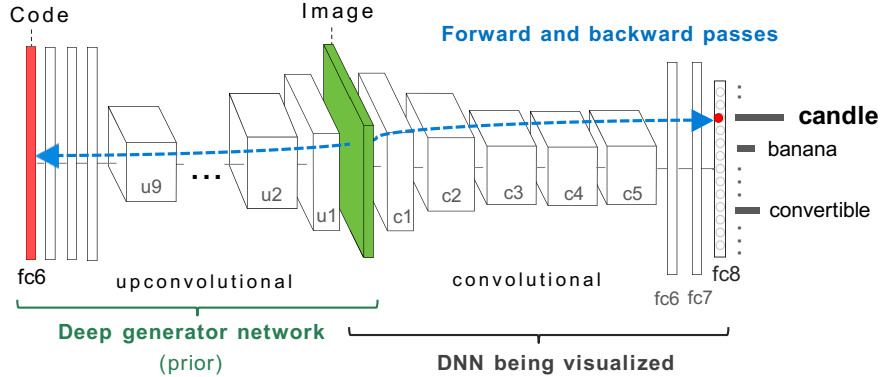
Code

Image

Forward and backward passes

candle

banana

convertible

u9

...

u2

u1

c1

c2

c3

c4

c5

fc6

upconvolutional

convolutional

fc6 fc7

fc8

Deep generator network

(prior)

DNN being visualized